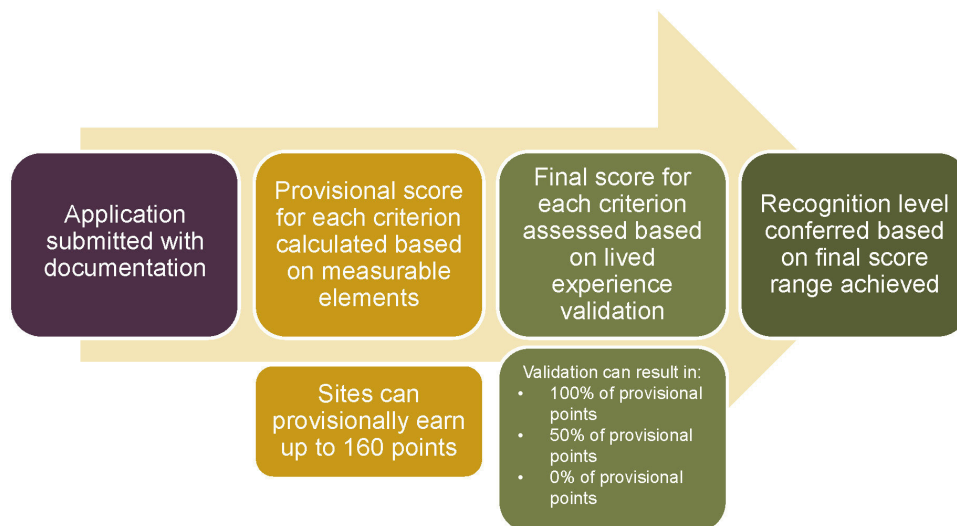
Application submitted with documentation

Provisional score for each criterion calculated based on measurable elements

Sites can provisionally earn up to 160 points

Final score for each criterion assessed based on lived experience validation

Validation can result in:
- 100% of provisional points
- 50% of provisional points
- 0% of provisional points

Recognition level conferred based on final score range achieved